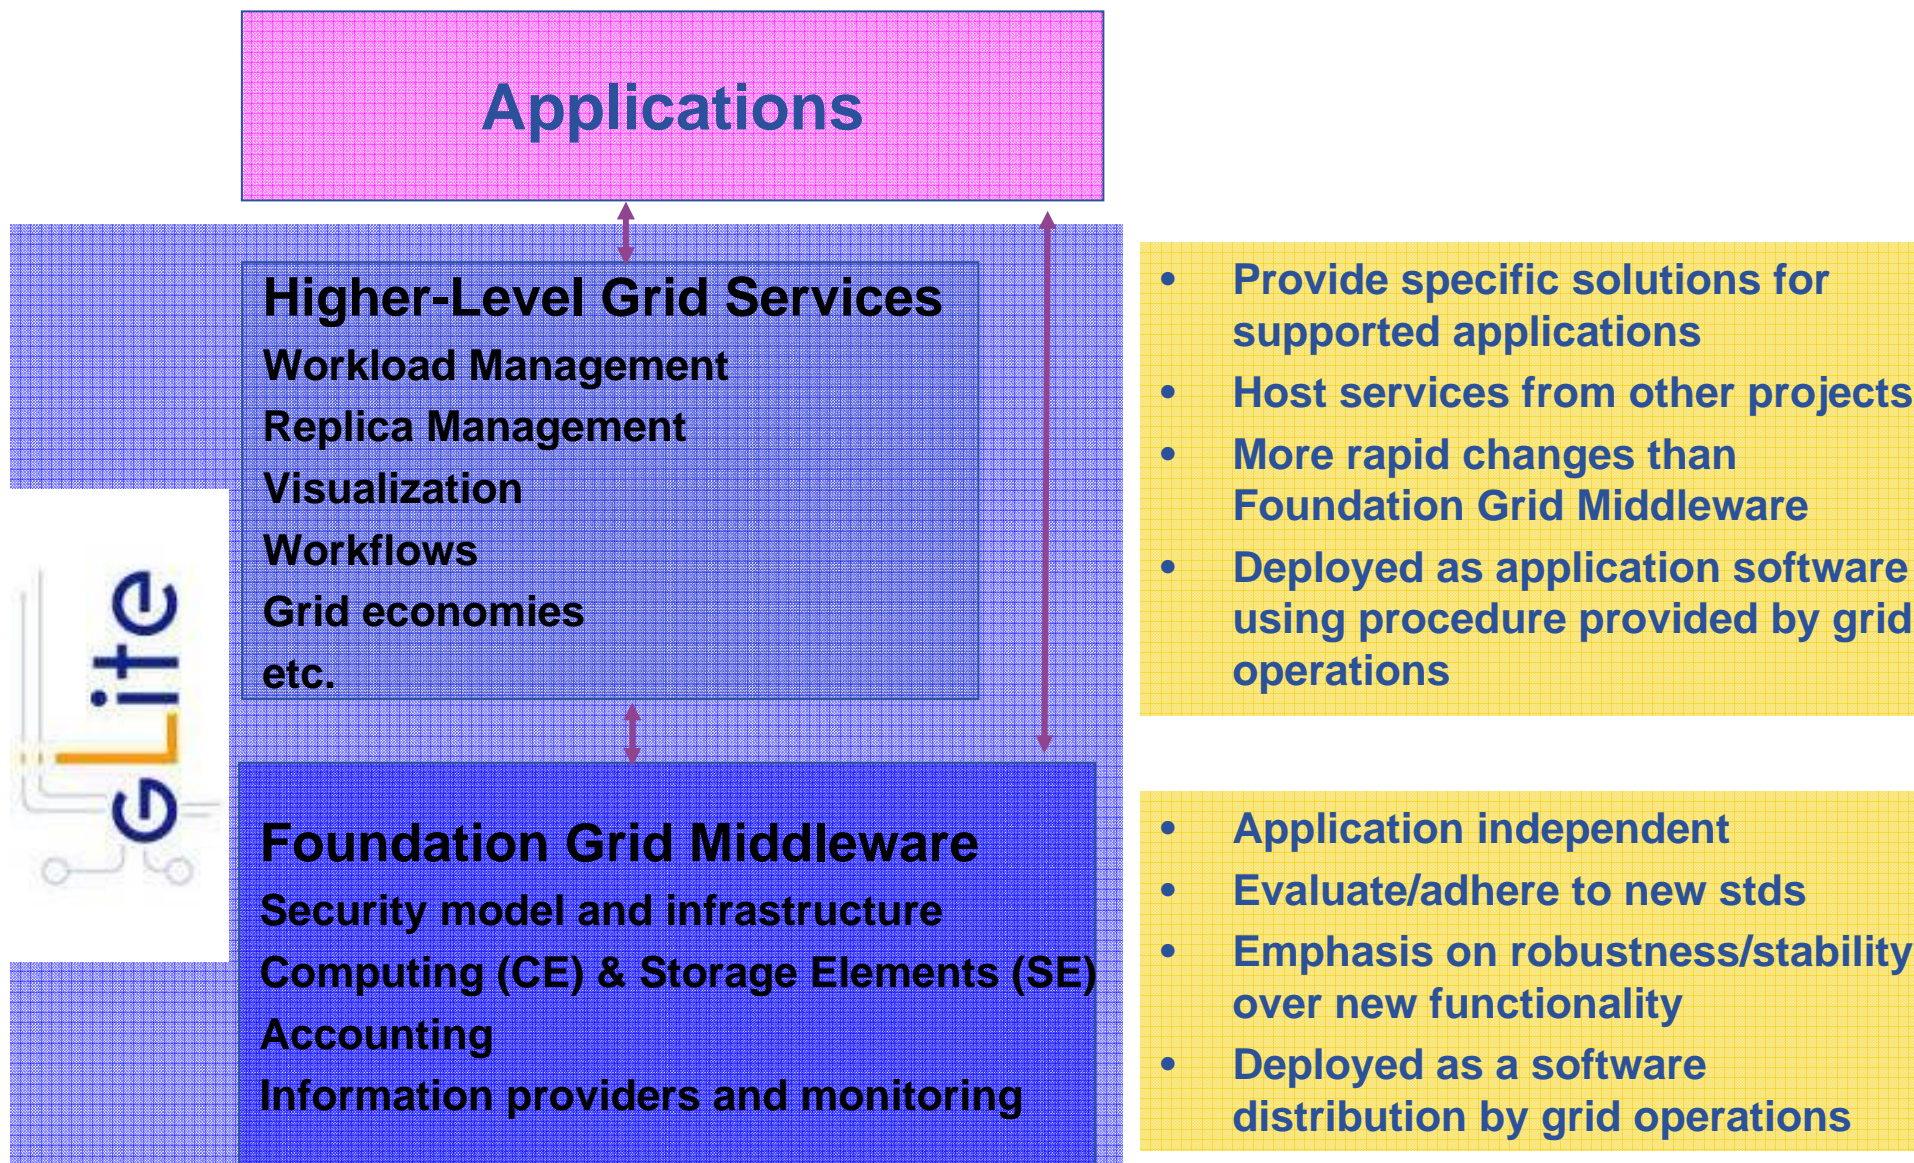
Applications

gLite

Higher-Level Grid Services
Workload Management
Replica Management
Visualization
Workflows
Grid economies
etc.

Foundation Grid Middleware
Security model and infrastructure
Computing (CE) & Storage Elements (SE)
Accounting
Information providers and monitoring

- Provide specific solutions for supported applications
- Host services from other projects
- More rapid changes than Foundation Grid Middleware
- Deployed as application software using procedure provided by grid operations

- Application independent
- Evaluate/adhere to new stds
- Emphasis on robustness/stability over new functionality
- Deployed as a software distribution by grid operations